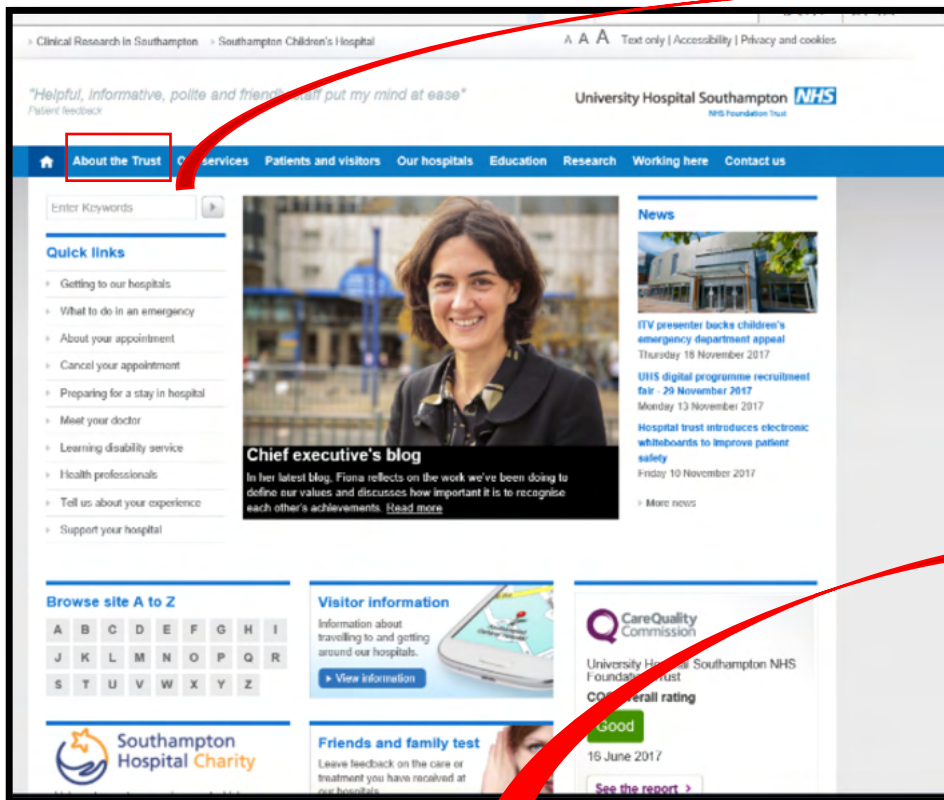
Clinical Research in Southampton   Southampton Children's Hospital

A A A  Text only | Accessibility | Privacy and cookies

"Helpful, informative, polite and friendl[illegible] staff put my mind at ease"
Patient feedback

University Hospital Southampton NHS
NHS Foundation Trust

About the Trust  O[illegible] services  Patients and visitors  Our hospitals  Education  Research  Working here  Contact us

Enter Keywords

Quick links
Getting to our hospitals
What to do in an emergency
About your appointment
Cancel your appointment
Preparing for a stay in hospital
Meet your doctor
Learning disability service
Health professionals
Tell us about your experience
Support your hospital

Chief executive's blog
In her latest blog, Fiona reflects on the work we've been doing to define our values and discusses how important it is to recognise each other's achievements. Read more

News
ITV presenter bucks children's emergency department appeal
Thursday 16 November 2017
UHS digital programme recruitment fair - 29 November 2017
Monday 13 November 2017
Hospital trust introduces electronic whiteboards to improve patient safety
Friday 10 November 2017
More news

Browse site A to Z
| A | B | C | D | E | F | G | H | I |
|---|---|---|---|---|---|---|---|---|
| J | K | L | M | N | O | P | Q | R |
| S | T | U | V | W | X | Y | Z | |

Visitor information
Information about travelling to and getting around our hospitals.
View information

CareQuality Commission
University Ho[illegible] Southampton NHS Foundation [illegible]rust
CQ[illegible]verall rating
Good
16 June 2017
See the report

Southampton Hospital Charity

Friends and family test
Leave feedback on the care or treatment you have received at our hospitals.